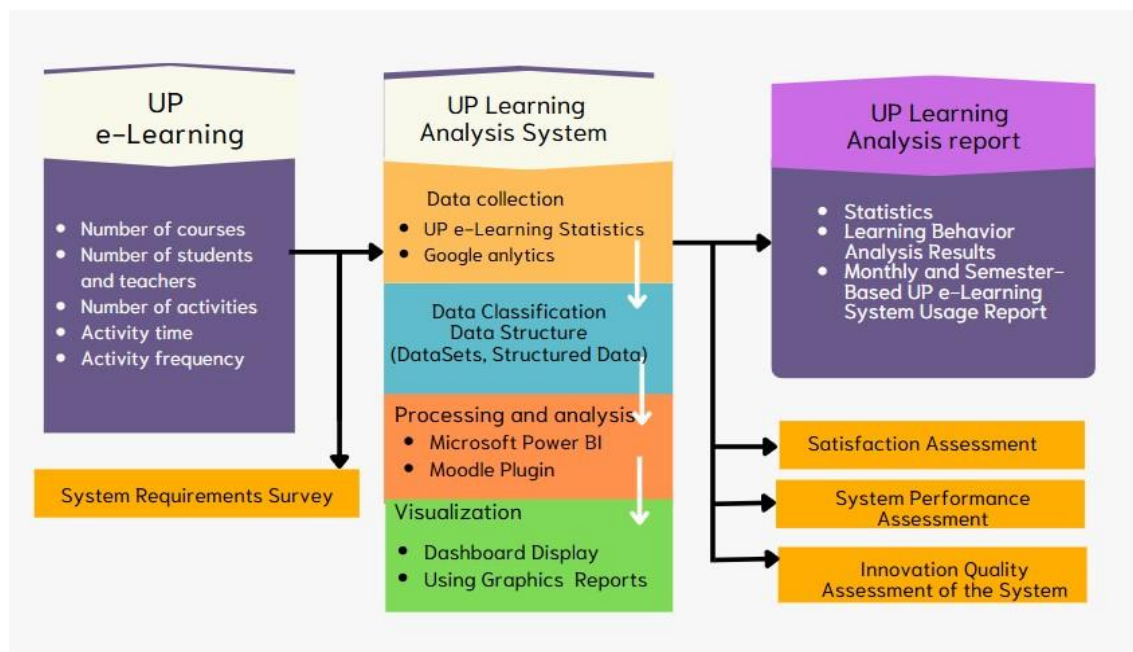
UP
e-Learning

- Number of courses
- Number of students and teachers
- Number of activities
- Activity time
- Activity frequency

System Requirements Survey

UP Learning
Analysis System

Data collection
- UP e-Learning Statistics
- Google anlytics

Data Classification
Data Structure
(DataSets, Structured Data)

Processing and analysis
- Microsoft Power BI
- Moodle Plugin

Visualization
- Dashboard Display
- Using Graphics Reports

UP Learning
Analysis report

- Statistics
- Learning Behavior Analysis Results
- Monthly and Semester-Based UP e-Learning System Usage Report

Satisfaction Assessment

System Performance Assessment

Innovation Quality Assessment of the System